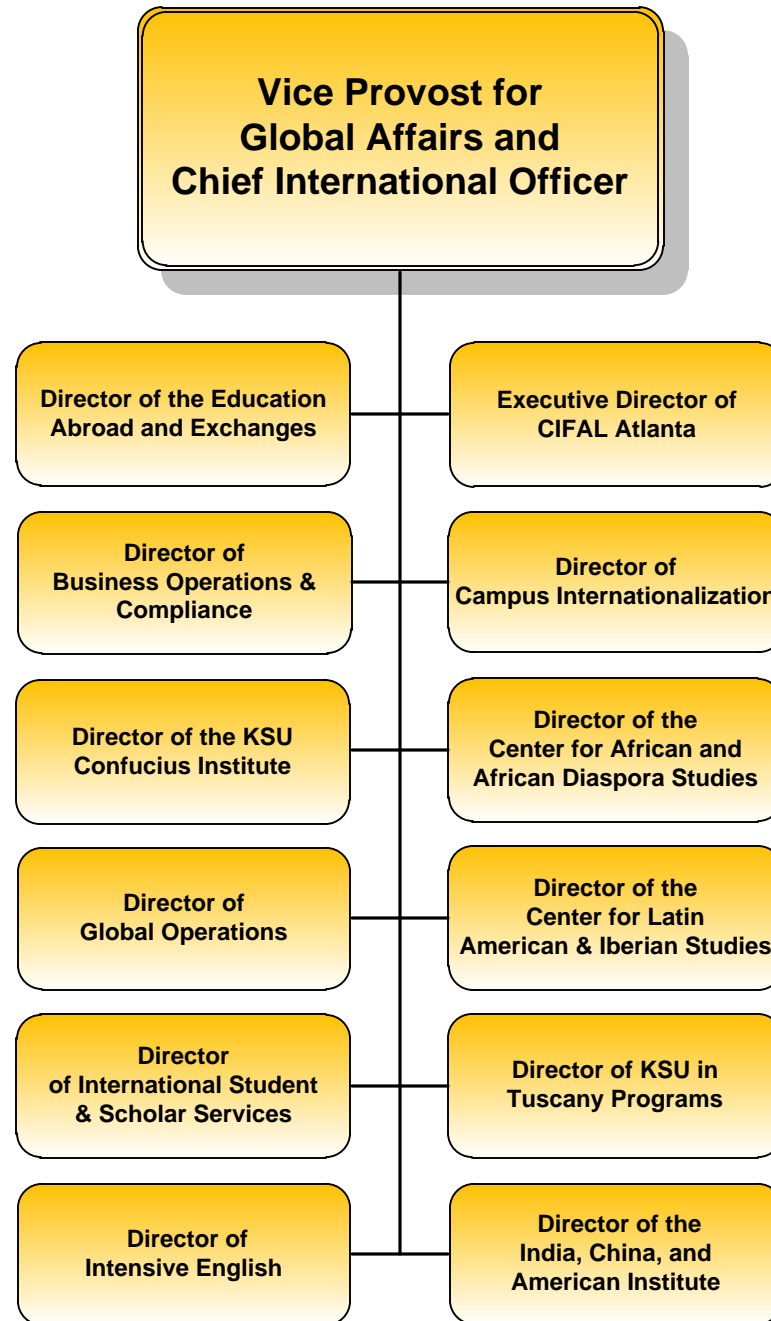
Vice Provost for Global Affairs and Chief International Officer

Director of the Education Abroad and Exchanges

Executive Director of CIFAL Atlanta

Director of Business Operations & Compliance

Director of Campus Internationalizatio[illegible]

Director of the KSU Confucius Institute

Director of the Center for African and African Diaspora Studies

Director of Global Operations

Director of the Center for Latin American & Iberian Studies

Director of International Student & Scholar Services

Director of KSU in Tuscany Programs

Director of Intensive English

Director of the India, China, and American Institute